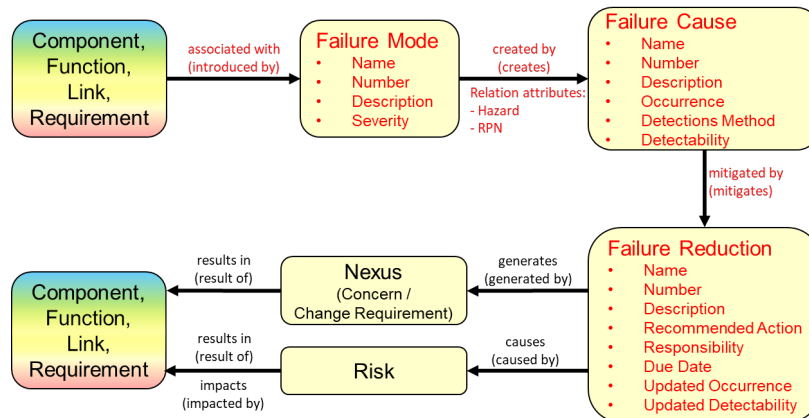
Component, Function, Link, Requirement

associated with (introduced by)

Failure Mode
- Name
- Number
- Description
- Severity

created by (creates)

Relation attributes:
- Hazard
- RPN

Failure Cause
- Name
- Number
- Description
- Occurrence
- Detections Method
- Detectability

mitigated by (mitigates)

Failure Reduction
- Name
- Number
- Description
- Recommended Action
- Responsibility
- Due Date
- Updated Occurrence
- Updated Detectability

generates (generated by)

Nexus
(Concern / Change Requirement)

results in (result of)

Component, Function, Link, Requirement

causes (caused by)

Risk

results in (result of)

impacts (impacted by)